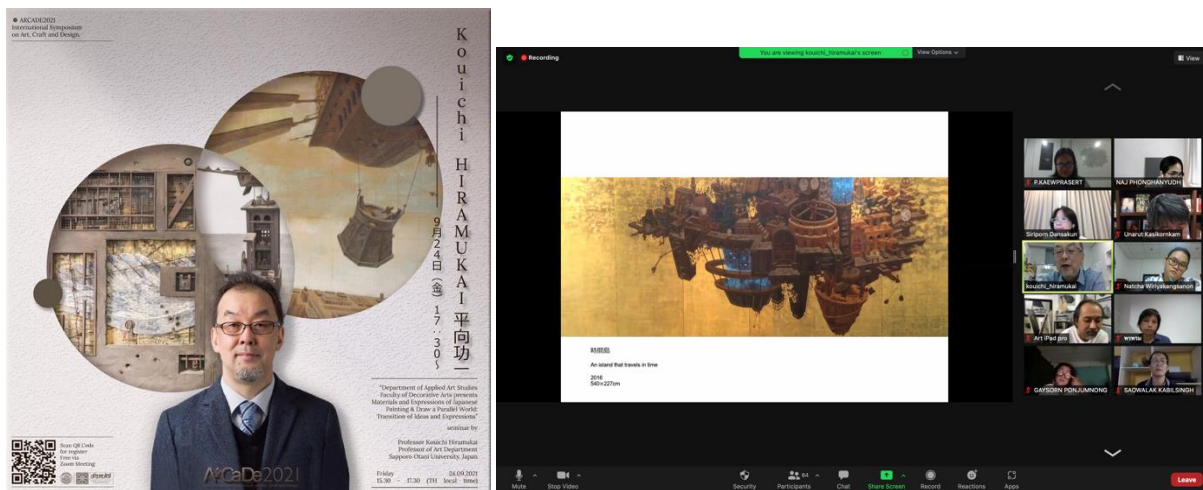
● ARCADE2021 International Symposium on Art, Craft and Design.

Kouichi HIRAMUKAI 平向功一

9月24日(金) 17:30~

"Department of Applied Art Studies Faculty of Decorative Arts presents Materials and Expressions of Japanese Painting & Draw a Parallel World: Transition of Ideas and Expressions"

seminar by

Professor Kouichi Hiramukai
Professor of Art Department
Sapporo Otani University, Japan

Scan QR Code for register Free via Zoom Meeting

ArCaDe2021

Friday 15.30 - 17.30 (TH local time)
24.09.2021

Recording

You are viewing kouichi_hiramukai's screen

View Options

View

時間島

An island that travels in time

2016
540×227cm

P.KAEWPRASERT
NAJ PHONGHANYUDH
Siriporn Dansakun
Unarut Kasikornkam
kouichi_hiramukai
Natcha Wiriyakangsanon
Art iPad pro
พรพรม
GAYSORN PONJUMNONG
SADWALAK KABILSINGH

Mute
Stop Video
Security
64
Participants
Chat
Share Screen
Record
Reactions
Apps
Leave